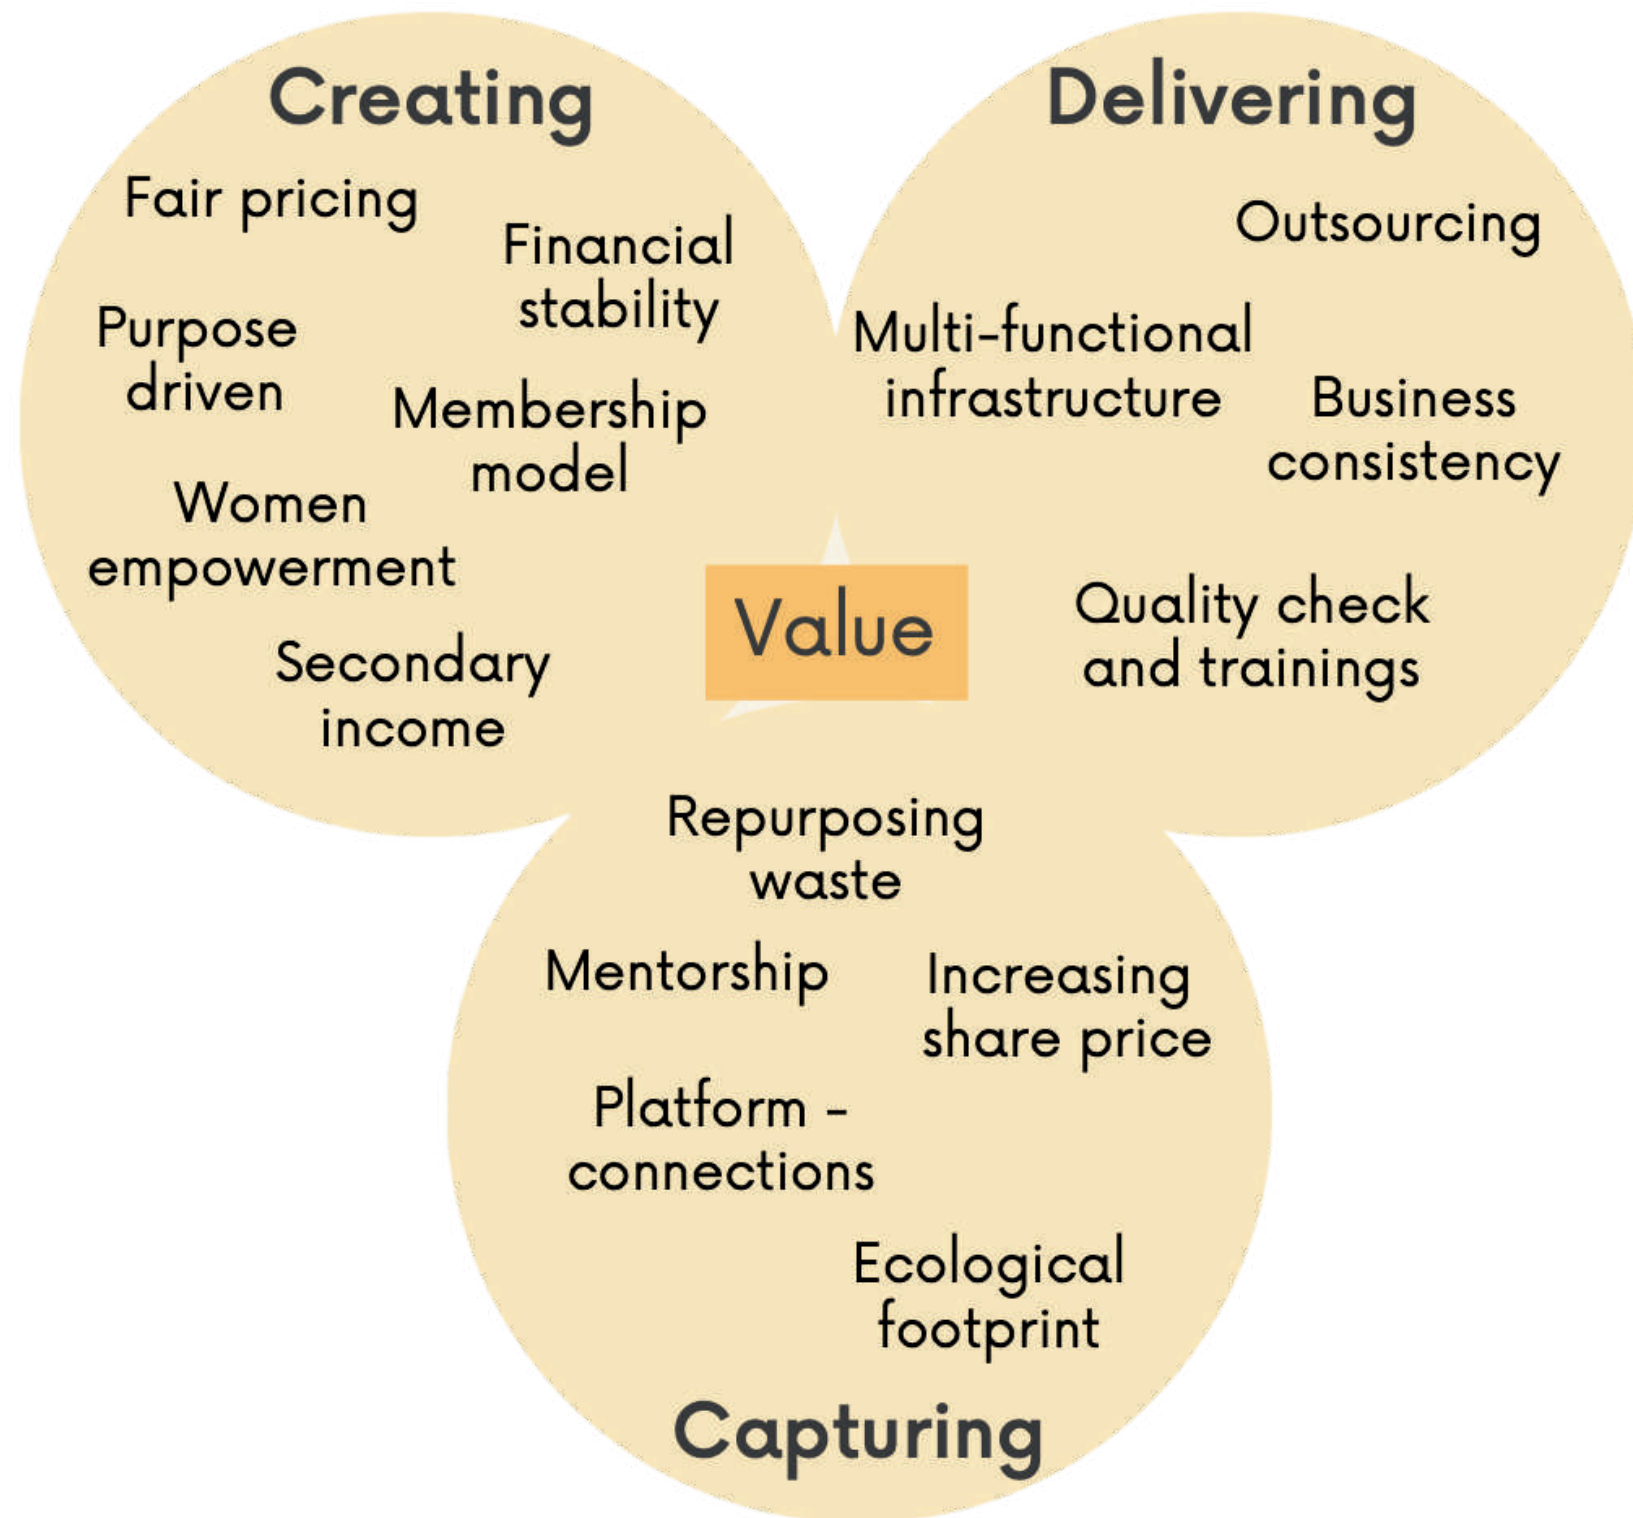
Creating

Fair pricing

Financial stability

Purpose driven

Membership model

Women empowerment

Secondary income

Delivering

Outsourcing

Multi-functional infrastructure

Business consistency

Quality check and trainings

Value

Repurposing waste

Mentorship

Increasing share price

Platform - connections

Ecological footprint

Capturing